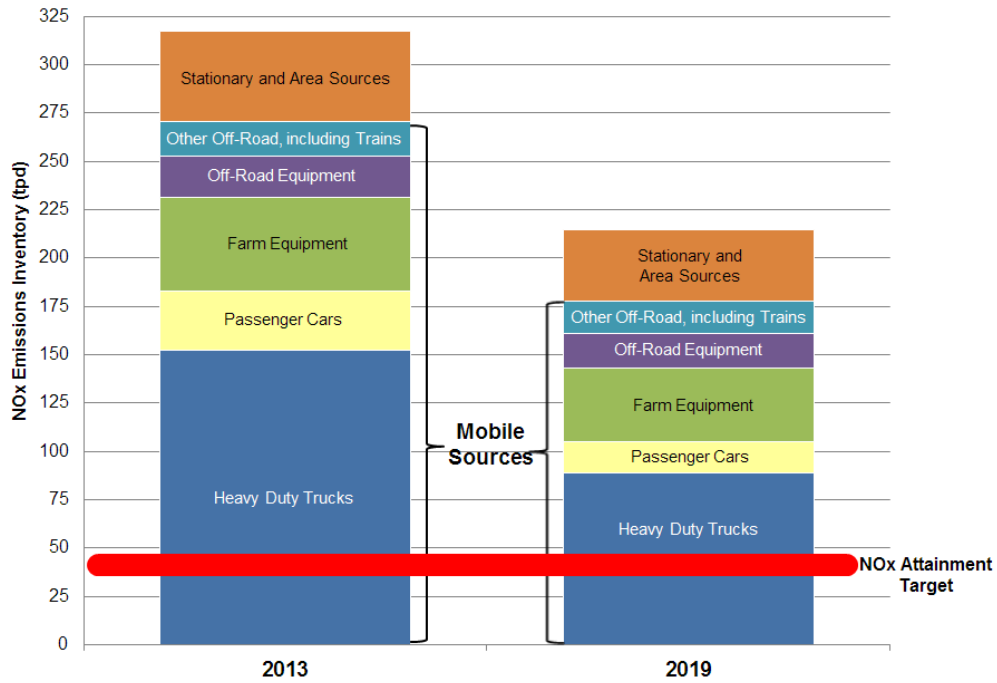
NOx Emissions Inventory (tpd)

325
300
275
250
225
200
175
150
125
100
75
50
25
0

Stationary and Area Sources
Other Off-Road, including Trains
Off-Road Equipment
Farm Equipment
Passenger Cars
Heavy Duty Trucks

Mobile Sources

Stationary and Area Sources
Other Off-Road, including Trains
Off-Road Equipment
Farm Equipment
Passenger Cars
Heavy Duty Trucks

NOx Attainment Target

2013
2019